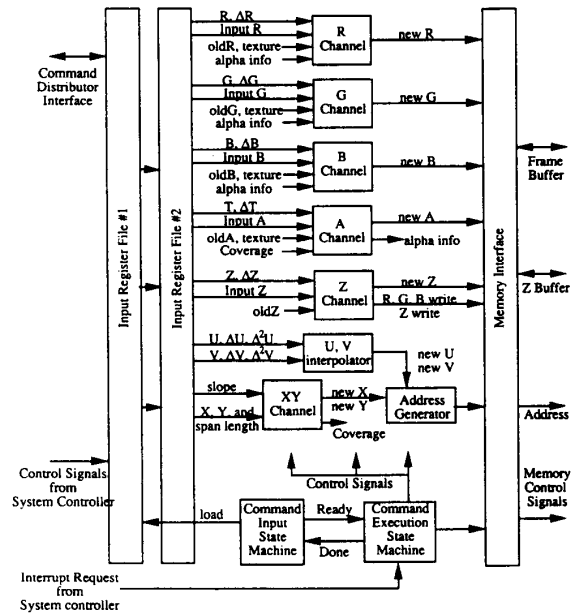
Command Distributor Interface

Input Register File #1

Input Register File #2

R, $\Delta$R
Input R
oldR, texture
alpha info

R Channel

new R

G, $\Delta$G
Input G
oldG, texture
alpha info

G Channel

new G

B, $\Delta$B
Input B
oldB, texture
alpha info

B Channel

new B

T, $\Delta$T
Input A
oldA, texture
Coverage

A Channel

new A
alpha info

Z, $\Delta$Z
Input Z
oldZ

Z Channel

new Z
R, G, B write
Z write

U, $\Delta$U, $\Delta^2$U
V, $\Delta$V, $\Delta^2$V

U, V interpolator

new U
new V

slope
X, Y, and span length

XY Channel

new X
new Y
Coverage

Address Generator

Control Signals

Memory Interface

Frame Buffer

Z Buffer

Address

Memory Control Signals

Control Signals from System Controller

load

Command Input State Machine

Ready

Done

Command Execution State Machine

Interrupt Request from System controller